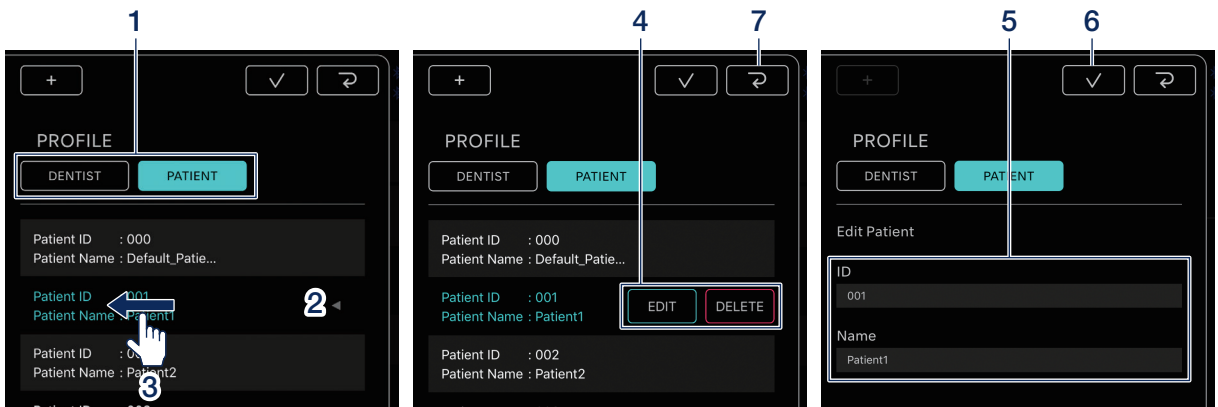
1

+
✓
PROFILE
DENTIST PATIENT

Patient ID : 000
Patient Name : Default_Patie...

Patient ID : 001
Patient Name : Patient1
2

Patient ID : 0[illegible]
Patient Name : Patient2
3

4 7

+
✓
PROFILE
DENTIST PATIENT

Patient ID : 000
Patient Name : Default_Patie...

Patient ID : 001
Patient Name : Patient1
EDIT DELETE

Patient ID : 002
Patient Name : Patient2

5 6

+
✓
PROFILE
DENTIST PATIENT

Edit Patient

ID
001

Name
Patient1